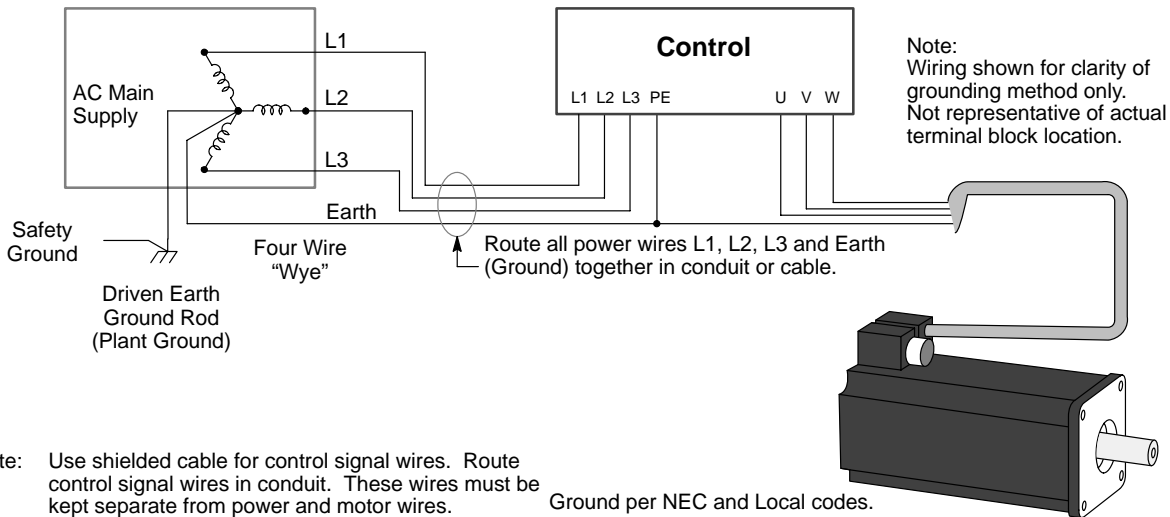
AC Main Supply

L1

L2

L3

Earth

Control

L1 L2 L3 PE

U V W

Note:
Wiring shown for clarity of grounding method only. Not representative of actual terminal block location.

Safety Ground

Four Wire "Wye"

Route all power wires L1, L2, L3 and Earth (Ground) together in conduit or cable.

Driven Earth Ground Rod (Plant Ground)

te: Use shielded cable for control signal wires. Route control signal wires in conduit. These wires must be kept separate from power and motor wires.

Ground per NEC and Local codes.